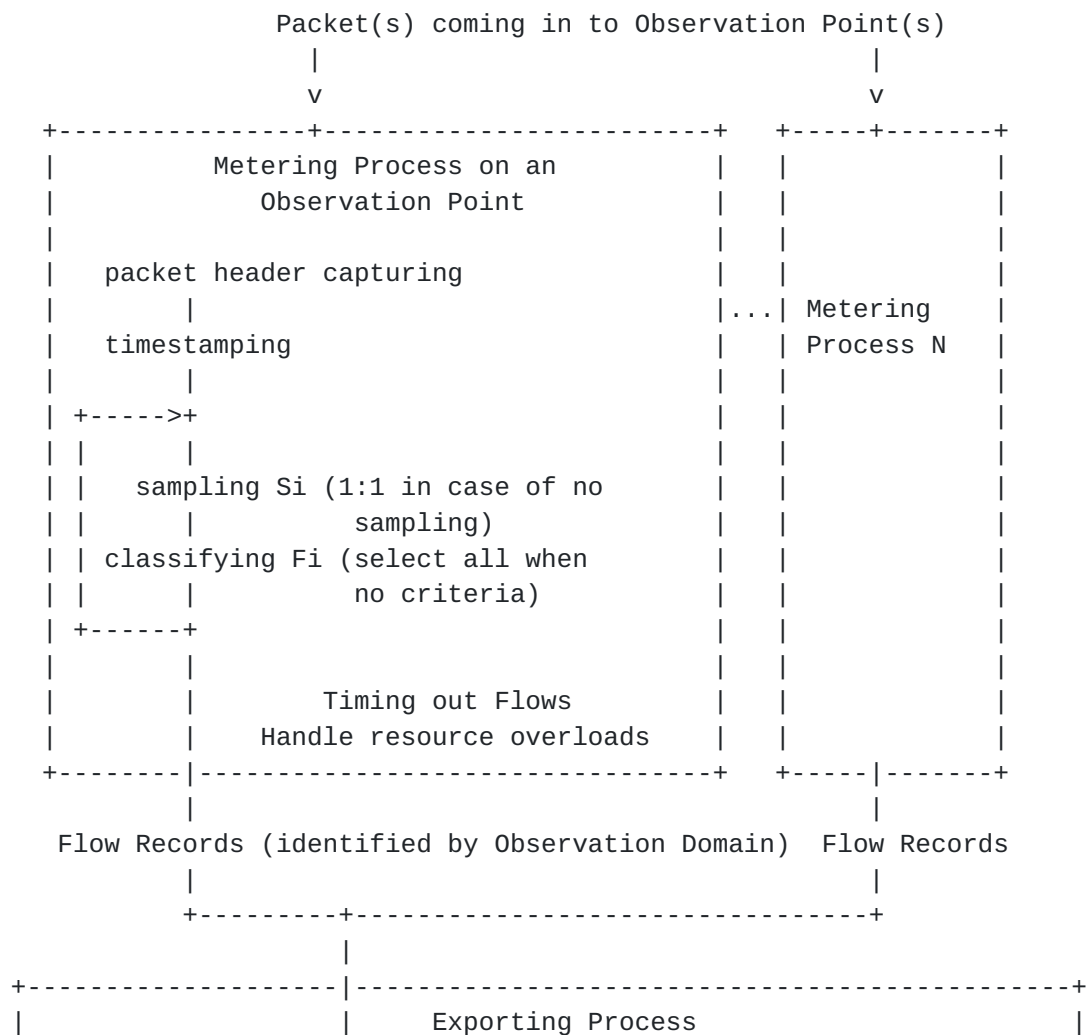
Packet(s) coming in to Observation Point(s)

Metering Process on an Observation Point

packet header capturing

timestamping

sampling Si (1:1 in case of no sampling)

classifying Fi (select all when no criteria)

Timing out Flows
Handle resource overloads

...

Metering Process N

Flow Records (identified by Observation Domain)

Flow Records

Exporting Process